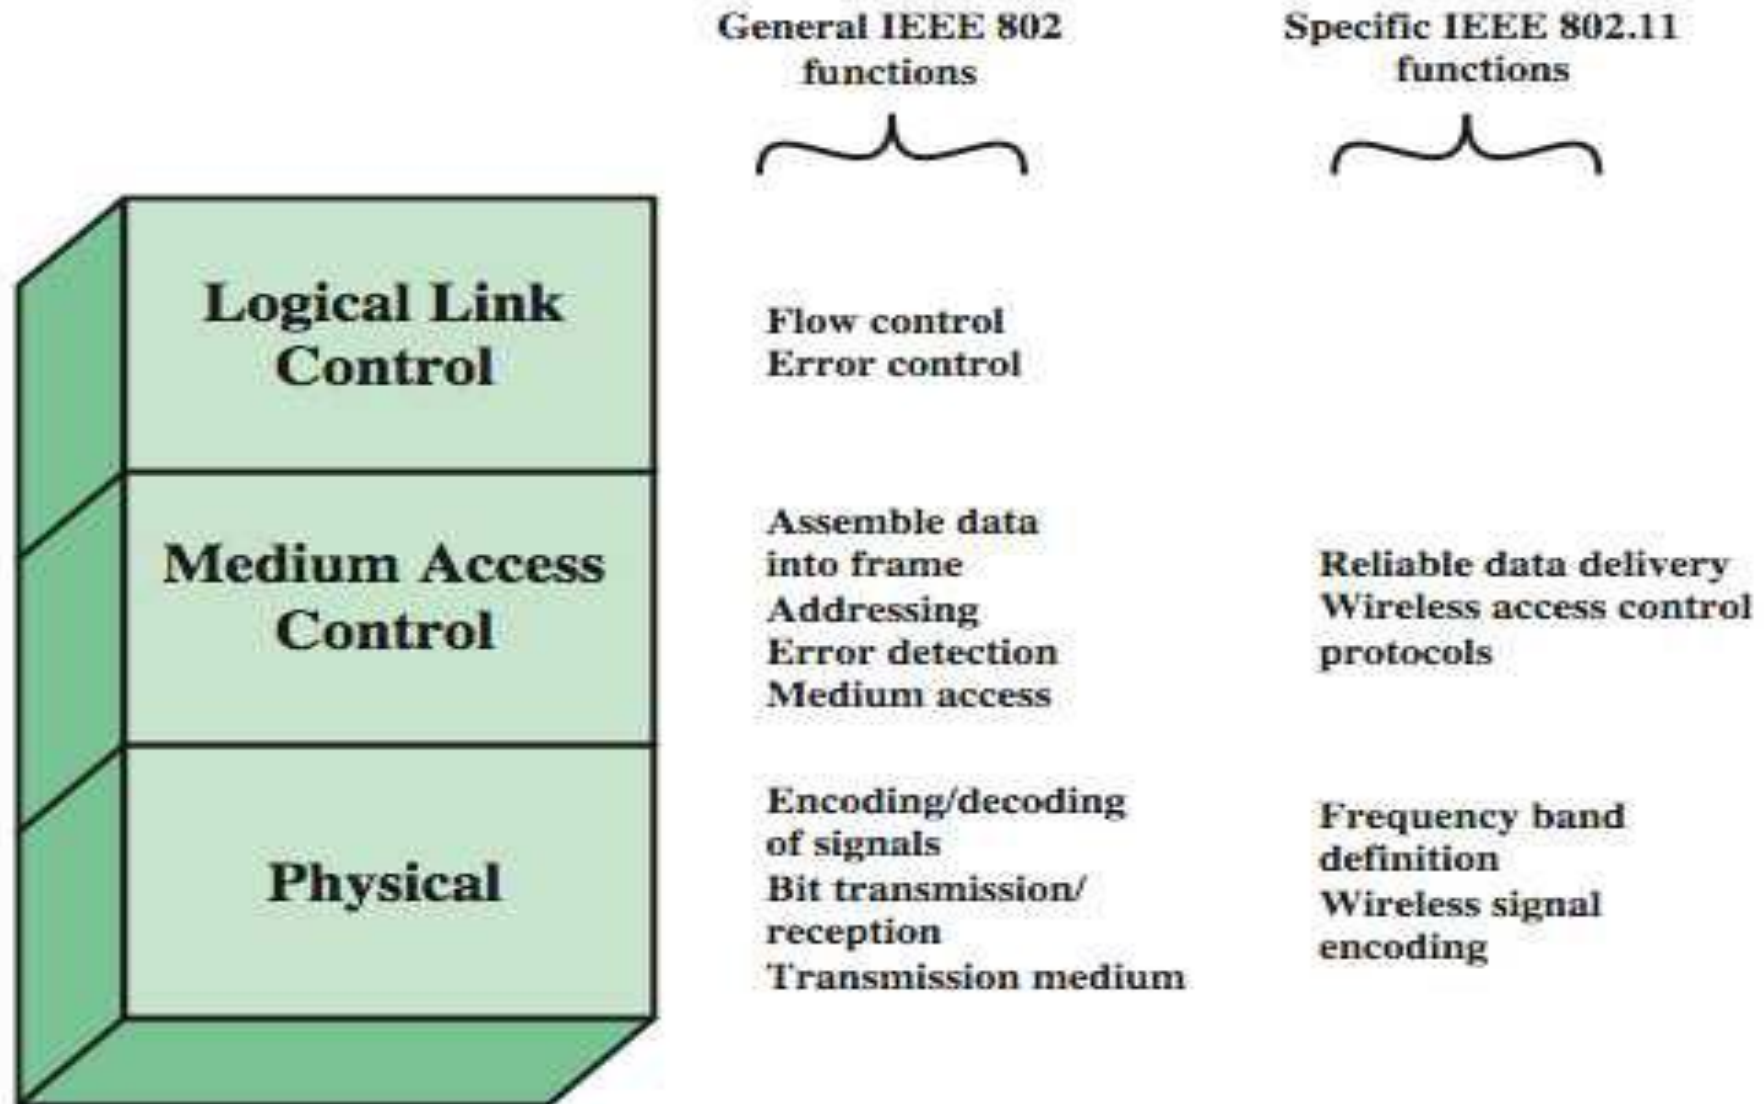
General IEEE 802 functions

Specific IEEE 802.11 functions

Logical Link Control

Flow control
Error control

Medium Access Control

Assemble data into frame
Addressing
Error detection
Medium access

Reliable data delivery
Wireless access control protocols

Physical

Encoding/decoding of signals
Bit transmission/ reception
Transmission medium

Frequency band definition
Wireless signal encoding